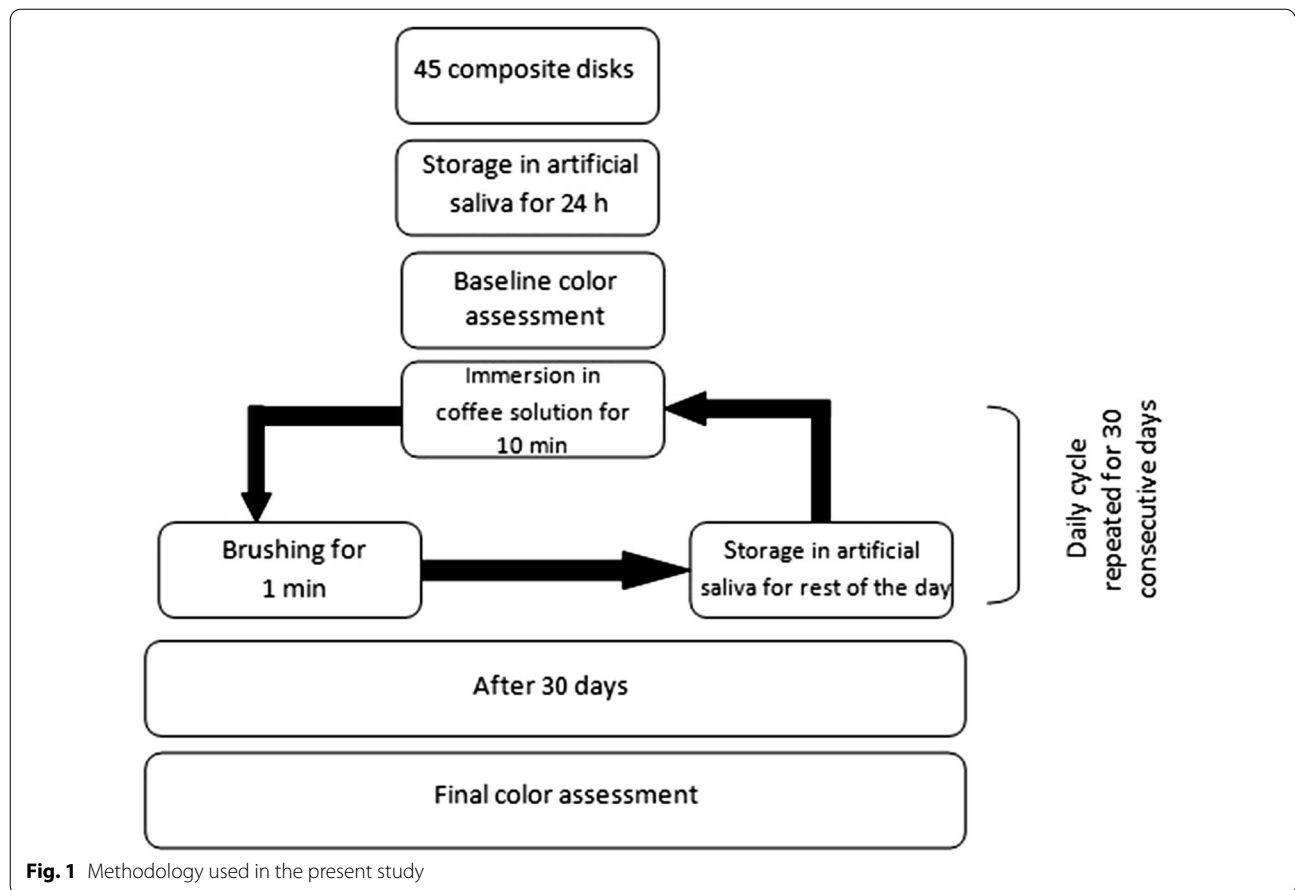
45 composite disks

Storage in artificial saliva for 24 h

Baseline color assessment

Immersion in coffee solution for 10 min

Brushing for 1 min

Storage in artificial saliva for rest of the day

Daily cycle repeated for 30 consecutive days

After 30 days

Final color assessment

**Fig. 1** Methodology used in the present study